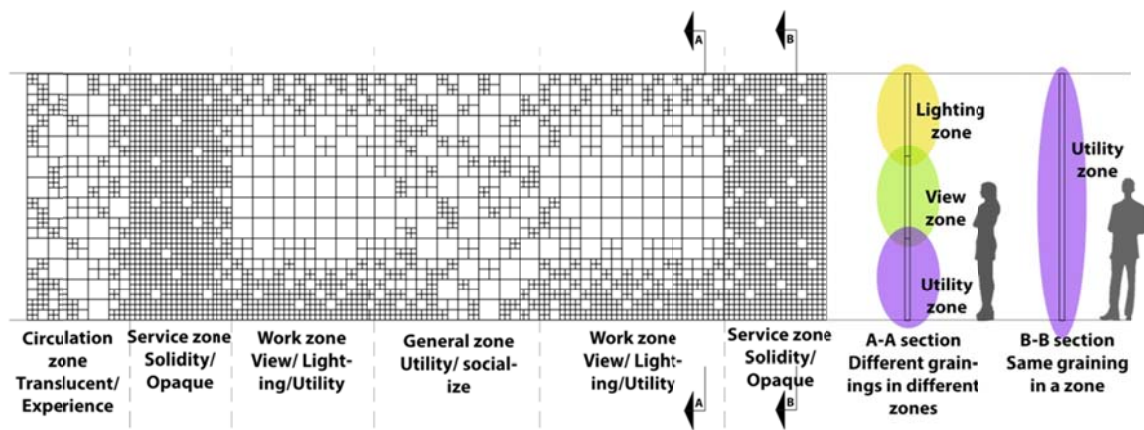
A

B

Lighting zone

View zone

Utility zone

Utility zone

Circulation zone Translucent/ Experience

Service zone Solidity/ Opaque

Work zone View/ Lighting/Utility

General zone Utility/ socialize

Work zone View/ Lighting/Utility

A

Service zone Solidity/ Opaque

B

A-A section Different grainings in different zones

B-B section Same graining in a zone